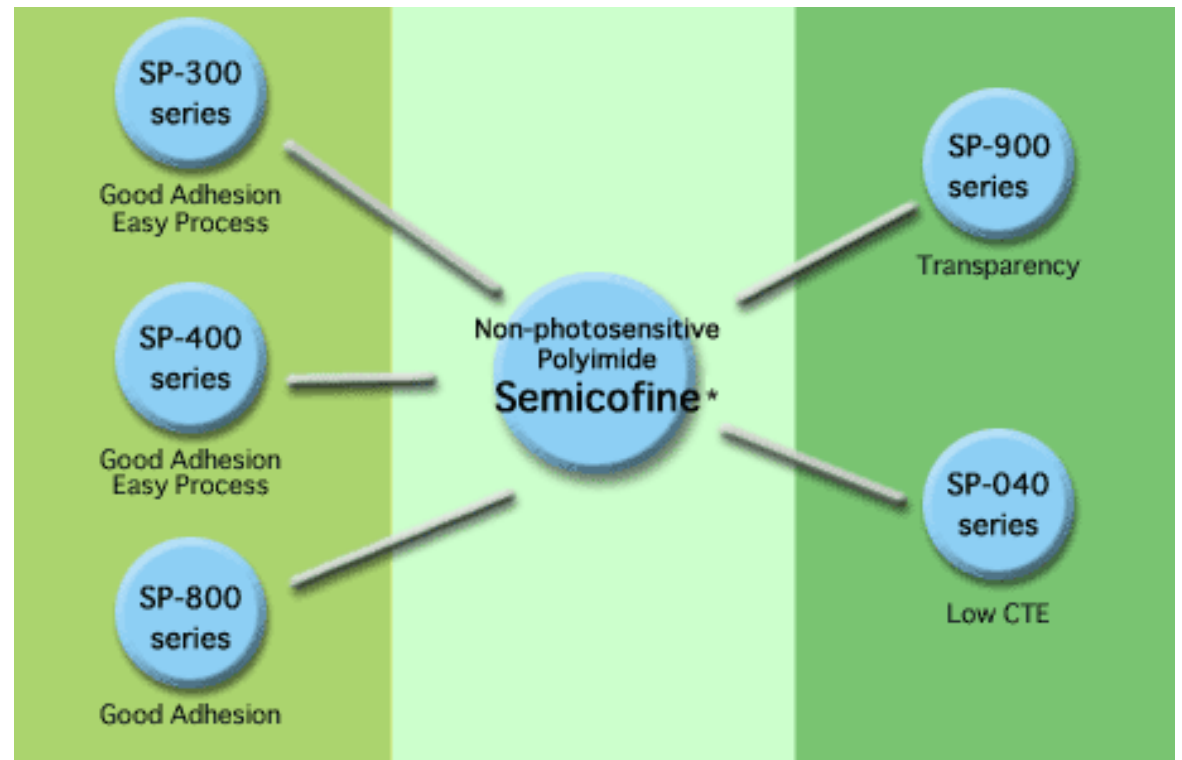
SP-300 series

Good Adhesion
Easy Process

SP-400 series

Good Adhesion
Easy Process

SP-800 series

Good Adhesion

Non-photosensitive Polyimide
Semicofine*

SP-900 series

Transparency

SP-040 series

Low CTE